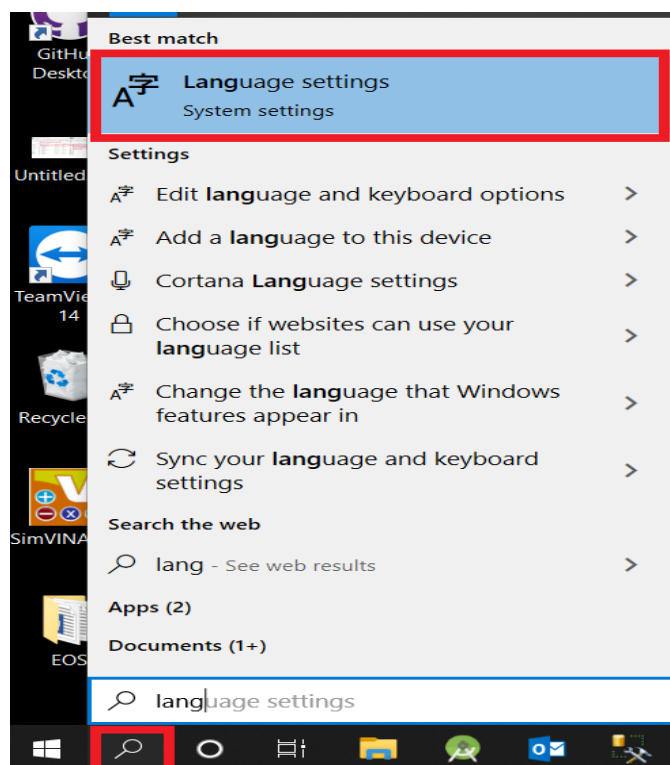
GitHu
Deskto

Untitled

TeamVie
14

Recycle

SimVINA

EOS

Best match

Language settings
System settings

Settings

Edit language and keyboard options >

Add a language to this device >

Cortana Language settings >

Choose if websites can use your language list >

Change the language that Windows features appear in >

Sync your language and keyboard settings >

Search the web

lang - See web results >

Apps (2)

Documents (1+)

language settings